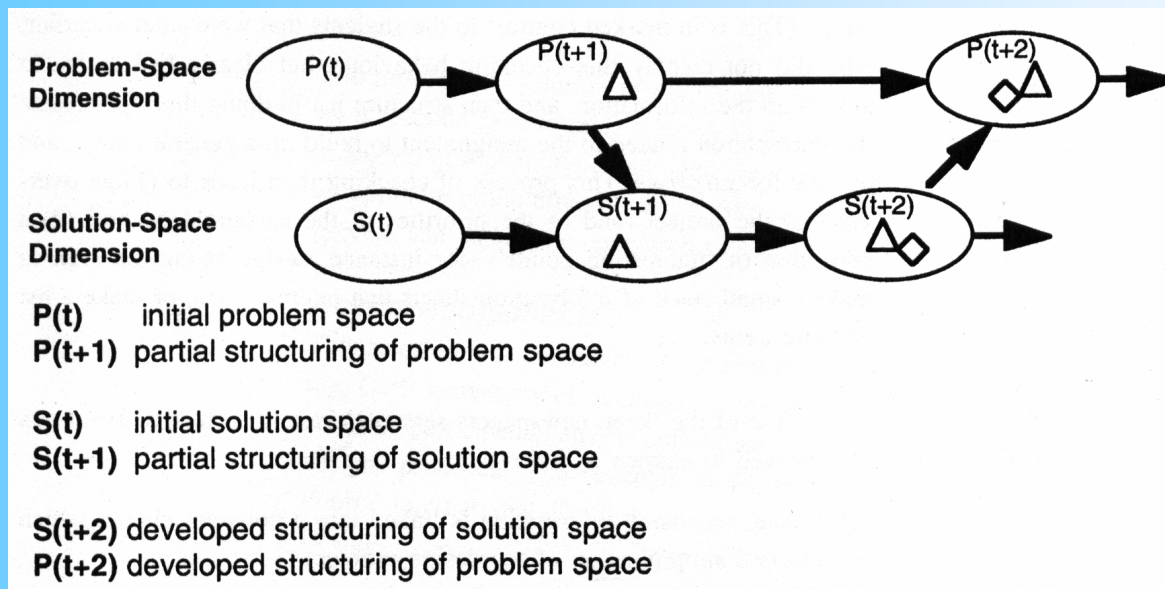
Problem-Space Dimension

P(t)

P(t+1)

P(t+2)

Solution-Space Dimension

S(t)

S(t+1)

S(t+2)

P(t) initial problem space
P(t+1) partial structuring of problem space

S(t) initial solution space
S(t+1) partial structuring of solution space

S(t+2) developed structuring of solution space
P(t+2) developed structuring of problem space